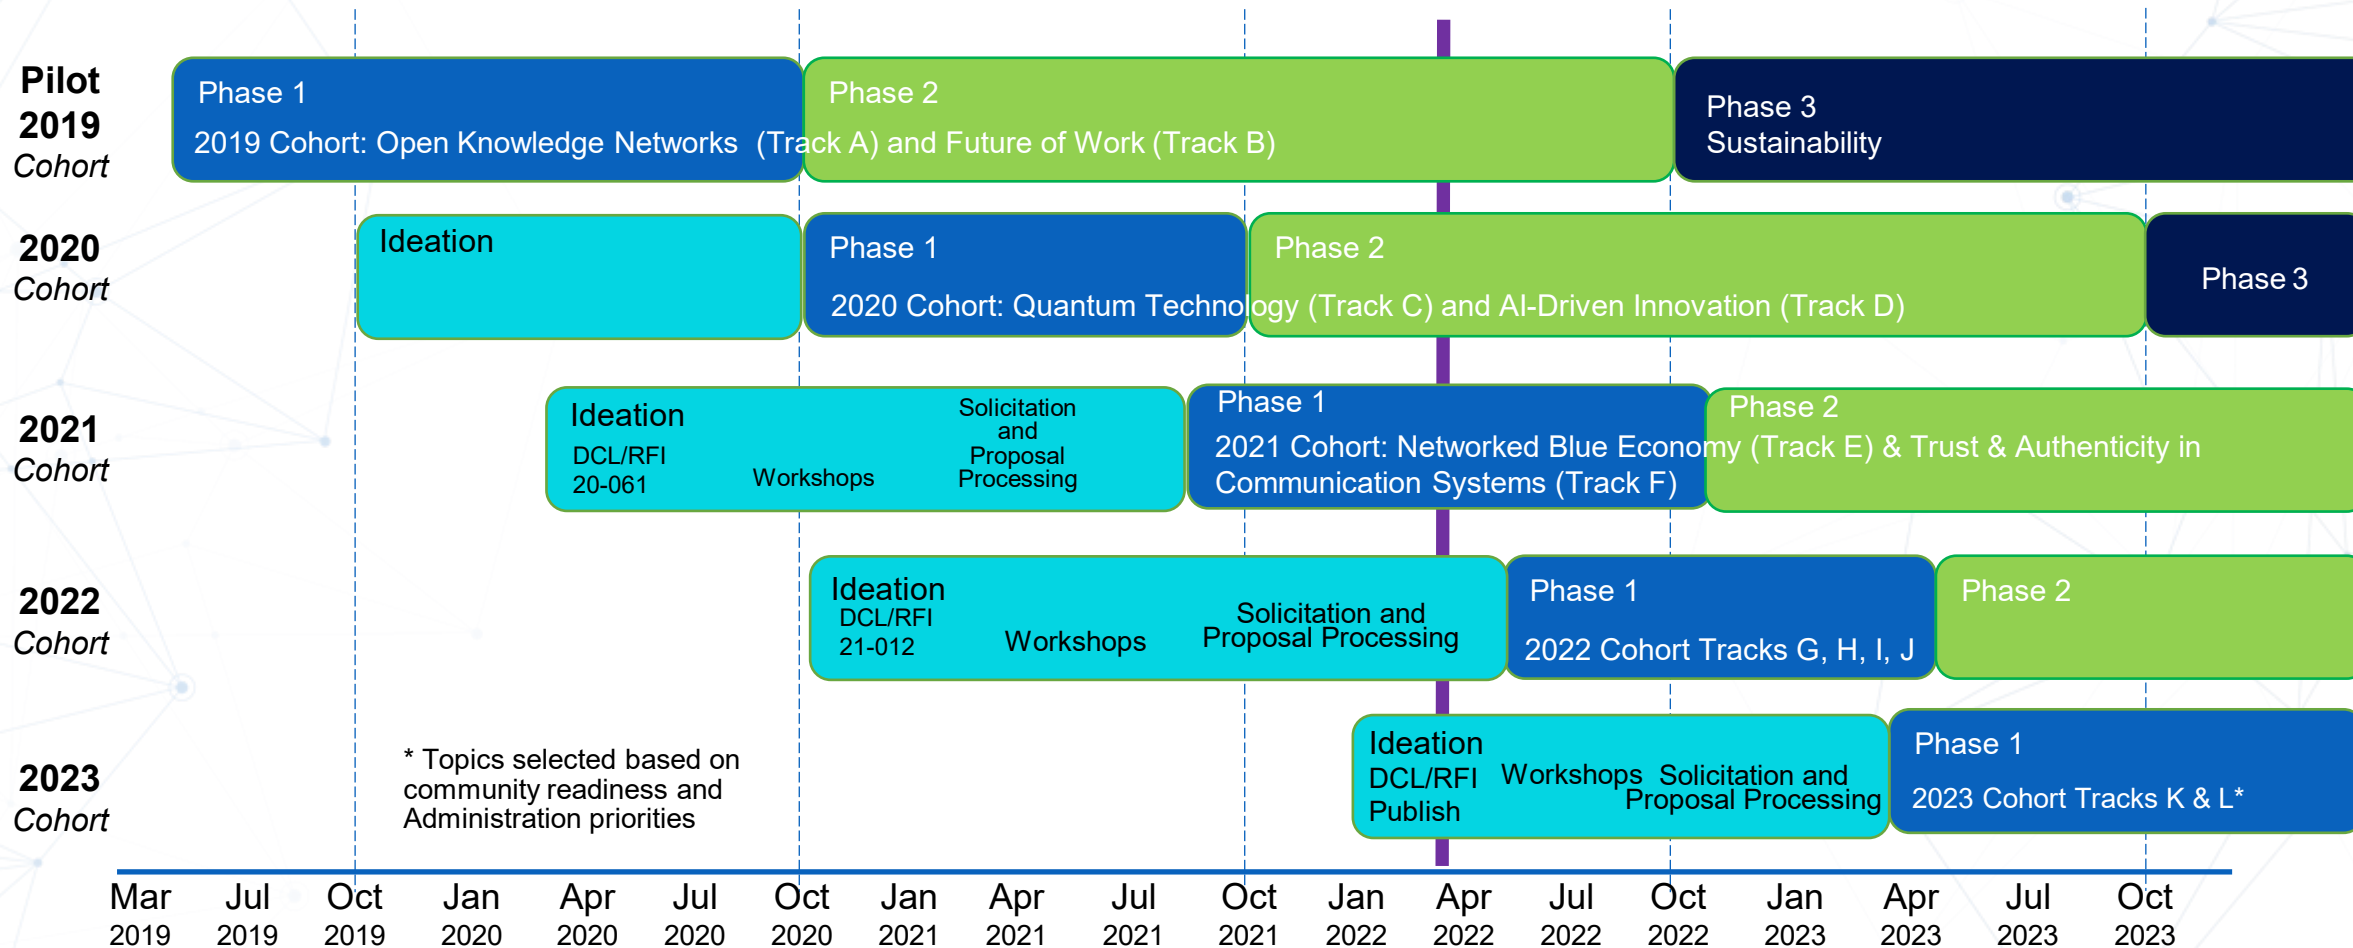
Pilot 2019 Cohort

Phase 1
2019 Cohort: Open Knowledge Networks (Track A) and Future of Work (Track B)

Phase 2

Phase 3
Sustainability

2020 Cohort

Ideation

Phase 1
2020 Cohort: Quantum Technology (Track C) and AI-Driven Innovation (Track D)

Phase 2

Phase 3

2021 Cohort

Ideation
DCL/RFI 20-061
Workshops
Solicitation and Proposal Processing

Phase 1
2021 Cohort: Networked Blue Economy (Track E) & Trust & Authenticity in Communication Systems (Track F)

Phase 2

2022 Cohort

Ideation
DCL/RFI 21-012
Workshops
Solicitation and Proposal Processing

Phase 1
2022 Cohort Tracks G, H, I, J

Phase 2

2023 Cohort

* Topics selected based on community readiness and Administration priorities

Ideation
DCL/RFI Publish
Workshops
Solicitation and Proposal Processing

Phase 1
2023 Cohort Tracks K & L*

| Mar 2019 | Jul 2019 | Oct 2019 | Jan 2020 | Apr 2020 | Jul 2020 | Oct 2020 | Jan 2021 | Apr 2021 | Jul 2021 | Oct 2021 | Jan 2022 | Apr 2022 | Jul 2022 | Oct 2022 | Jan 2023 | Apr 2023 | Jul 2023 | Oct 2023 |
|---|---|---|---|---|---|---|---|---|---|---|---|---|---|---|---|---|---|---|